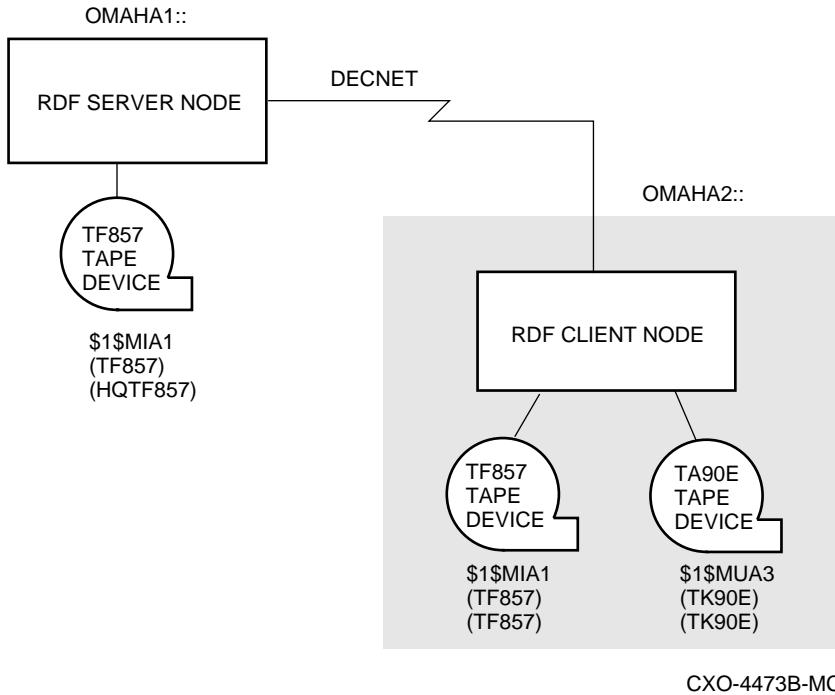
OMAHA1::

RDF SERVER NODE

DECNET

TF857
TAPE
DEVICE

$1$MIA1
(TF857)
(HQTF857)

OMAHA2::

RDF CLIENT NODE

TF857
TAPE
DEVICE

$1$MIA1
(TF857)
(TF857)

TA90E
TAPE
DEVICE

$1$MUA3
(TK90E)
(TK90E)

CXO-4473B-MC